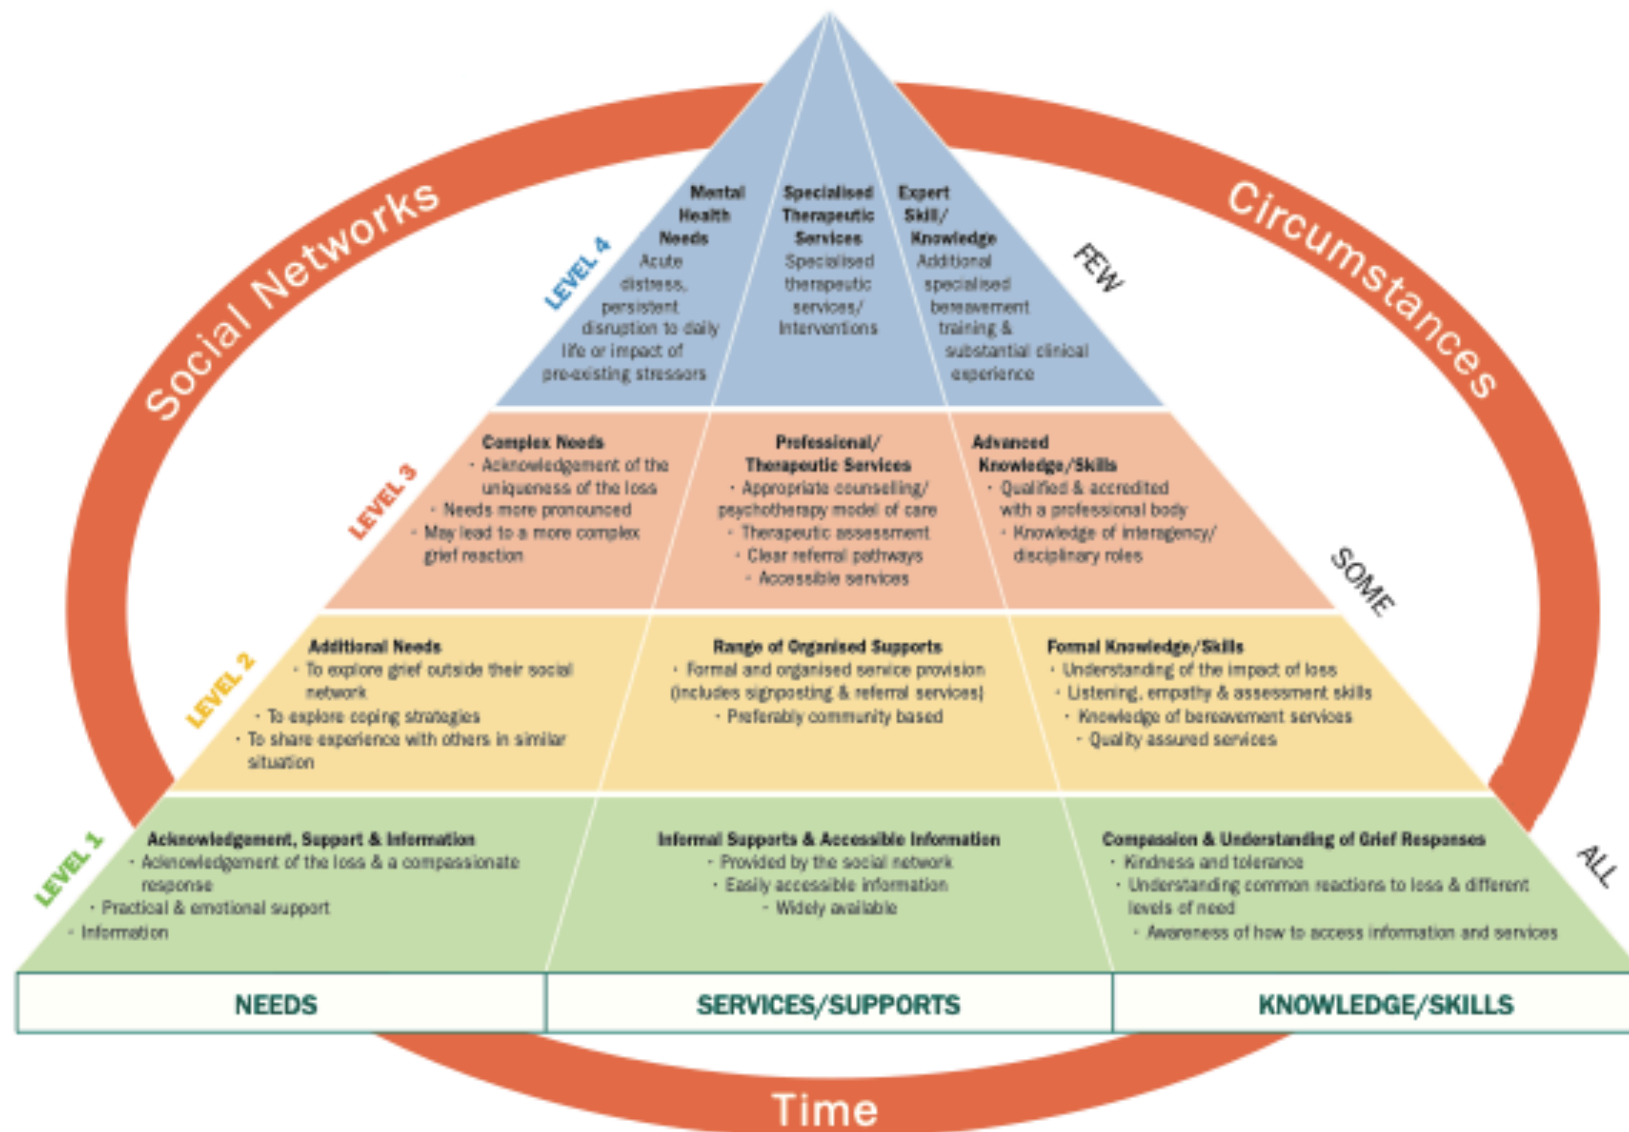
Social Networks

Circumstances

LEVEL 4

Mental Health Needs
Acute distress, persistent disruption to daily life or impact of pre-existing stressors

Specialised Therapeutic Services
Specialised therapeutic services/ Interventions

Expert Skill/ Knowledge
Additional specialised bereavement training & substantial clinical experience

FEW

LEVEL 3

Complex Needs
· Acknowledgement of the uniqueness of the loss
· Needs more pronounced
· May lead to a more complex grief reaction

Professional/ Therapeutic Services
· Appropriate counselling/ psychotherapy model of care
· Therapeutic assessment
· Clear referral pathways
· Accessible services

Advanced Knowledge/Skills
· Qualified & accredited with a professional body
· Knowledge of interagency/ disciplinary roles

SOME

LEVEL 2

Additional Needs
· To explore grief outside their social network
· To explore coping strategies
· To share experience with others in similar situation

Range of Organised Supports
· Formal and organised service provision (includes signposting & referral services)
· Preferably community based

Formal Knowledge/Skills
· Understanding of the impact of loss
· Listening, empathy & assessment skills
· Knowledge of bereavement services
· Quality assured services

LEVEL 1

Acknowledgement, Support & Information
· Acknowledgement of the loss & a compassionate response
· Practical & emotional support
· Information

Informal Supports & Accessible Information
· Provided by the social network
· Easily accessible information
· Widely available

Compassion & Understanding of Grief Responses
· Kindness and tolerance
· Understanding common reactions to loss & different levels of need
· Awareness of how to access information and services

ALL

| NEEDS | SERVICES/SUPPORTS | KNOWLEDGE/SKILLS |
|---|---|---|

Time